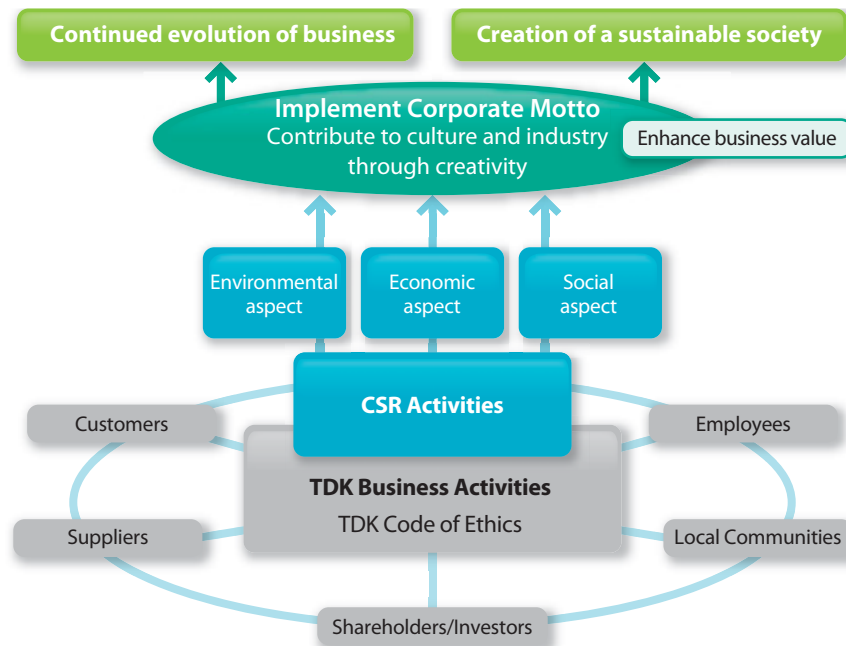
Continued evolution of business

Creation of a sustainable society

Implement Corporate Motto
Contribute to culture and industry through creativity

Enhance business value

Environmental aspect

Economic aspect

Social aspect

CSR Activities

Customers

Employees

TDK Business Activities
TDK Code of Ethics

Suppliers

Local Communities

Shareholders/Investors